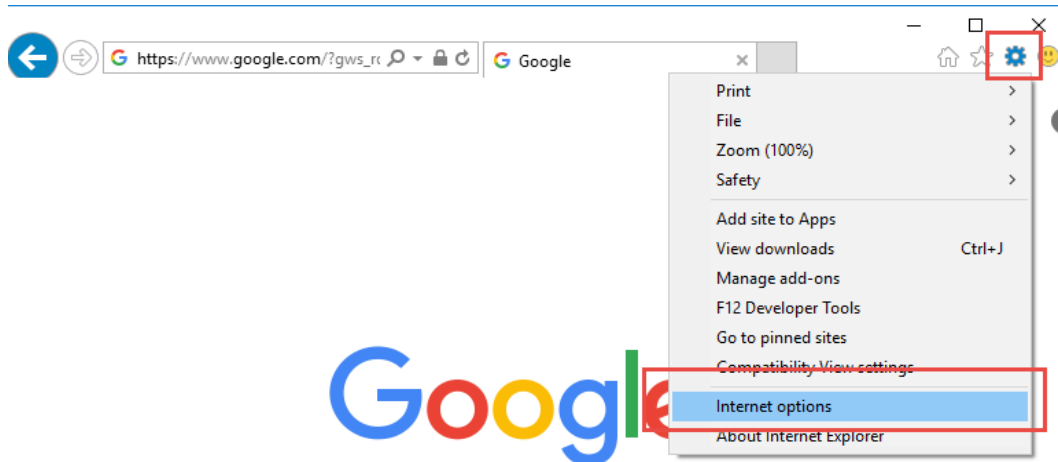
https://www.google.com/?gws_r

Google

Print
File
Zoom (100%)
Safety
Add site to Apps
View downloads Ctrl+J
Manage add-ons
F12 Developer Tools
Go to pinned sites
Compatibility View settings
Internet options
About Internet Explorer

Googl